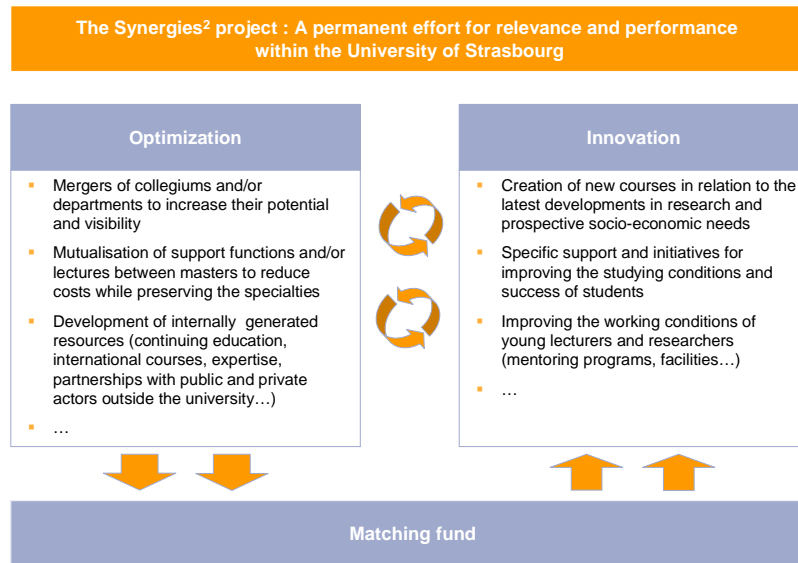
The Synergies² project : A permanent effort for relevance and performance within the University of Strasbourg

Optimization

- Mergers of collegiums and/or departments to increase their potential and visibility
- Mutualisation of support functions and/or lectures between masters to reduce costs while preserving the specialties
- Development of internally generated resources (continuing education, international courses, expertise, partnerships with public and private actors outside the university…)
- …

Innovation

- Creation of new courses in relation to the latest developments in research and prospective socio-economic needs
- Specific support and initiatives for improving the studying conditions and success of students
- Improving the working conditions of young lecturers and researchers (mentoring programs, facilities…)
- …

Matching fund